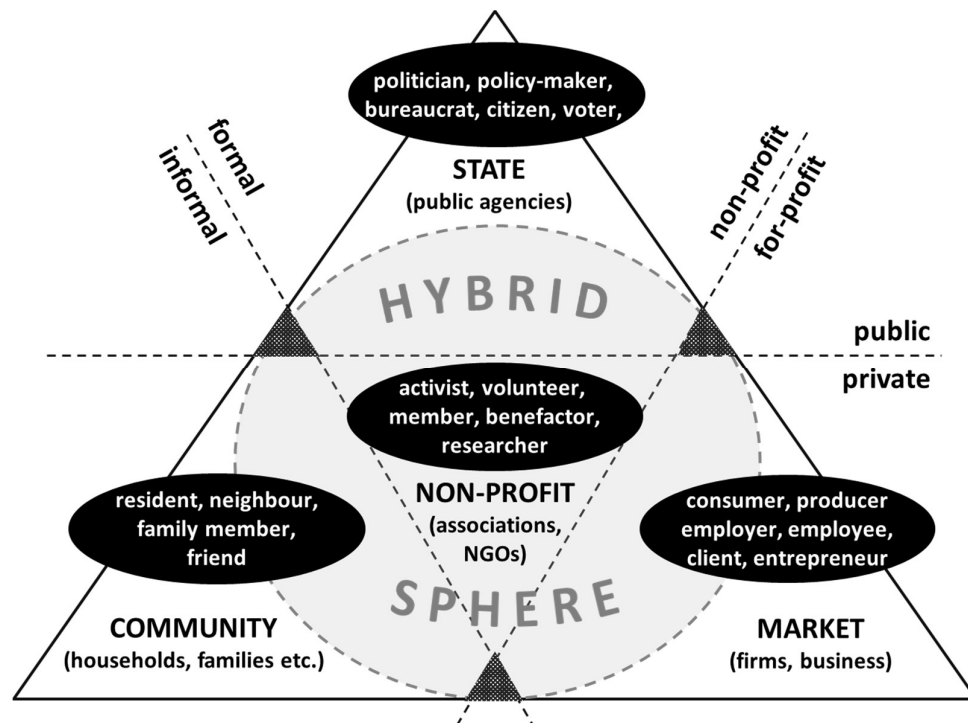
politician, policy-maker, bureaucrat, citizen, voter,

STATE
(public agencies)

formal
informal

non-profit
for-profit

HYBRID

public
private

activist, volunteer, member, benefactor, researcher

NON-PROFIT
(associations, NGOs)

resident, neighbour, family member, friend

consumer, producer employer, employee, client, entrepreneur

SPHERE

COMMUNITY
(households, families etc.)

MARKET
(firms, business)